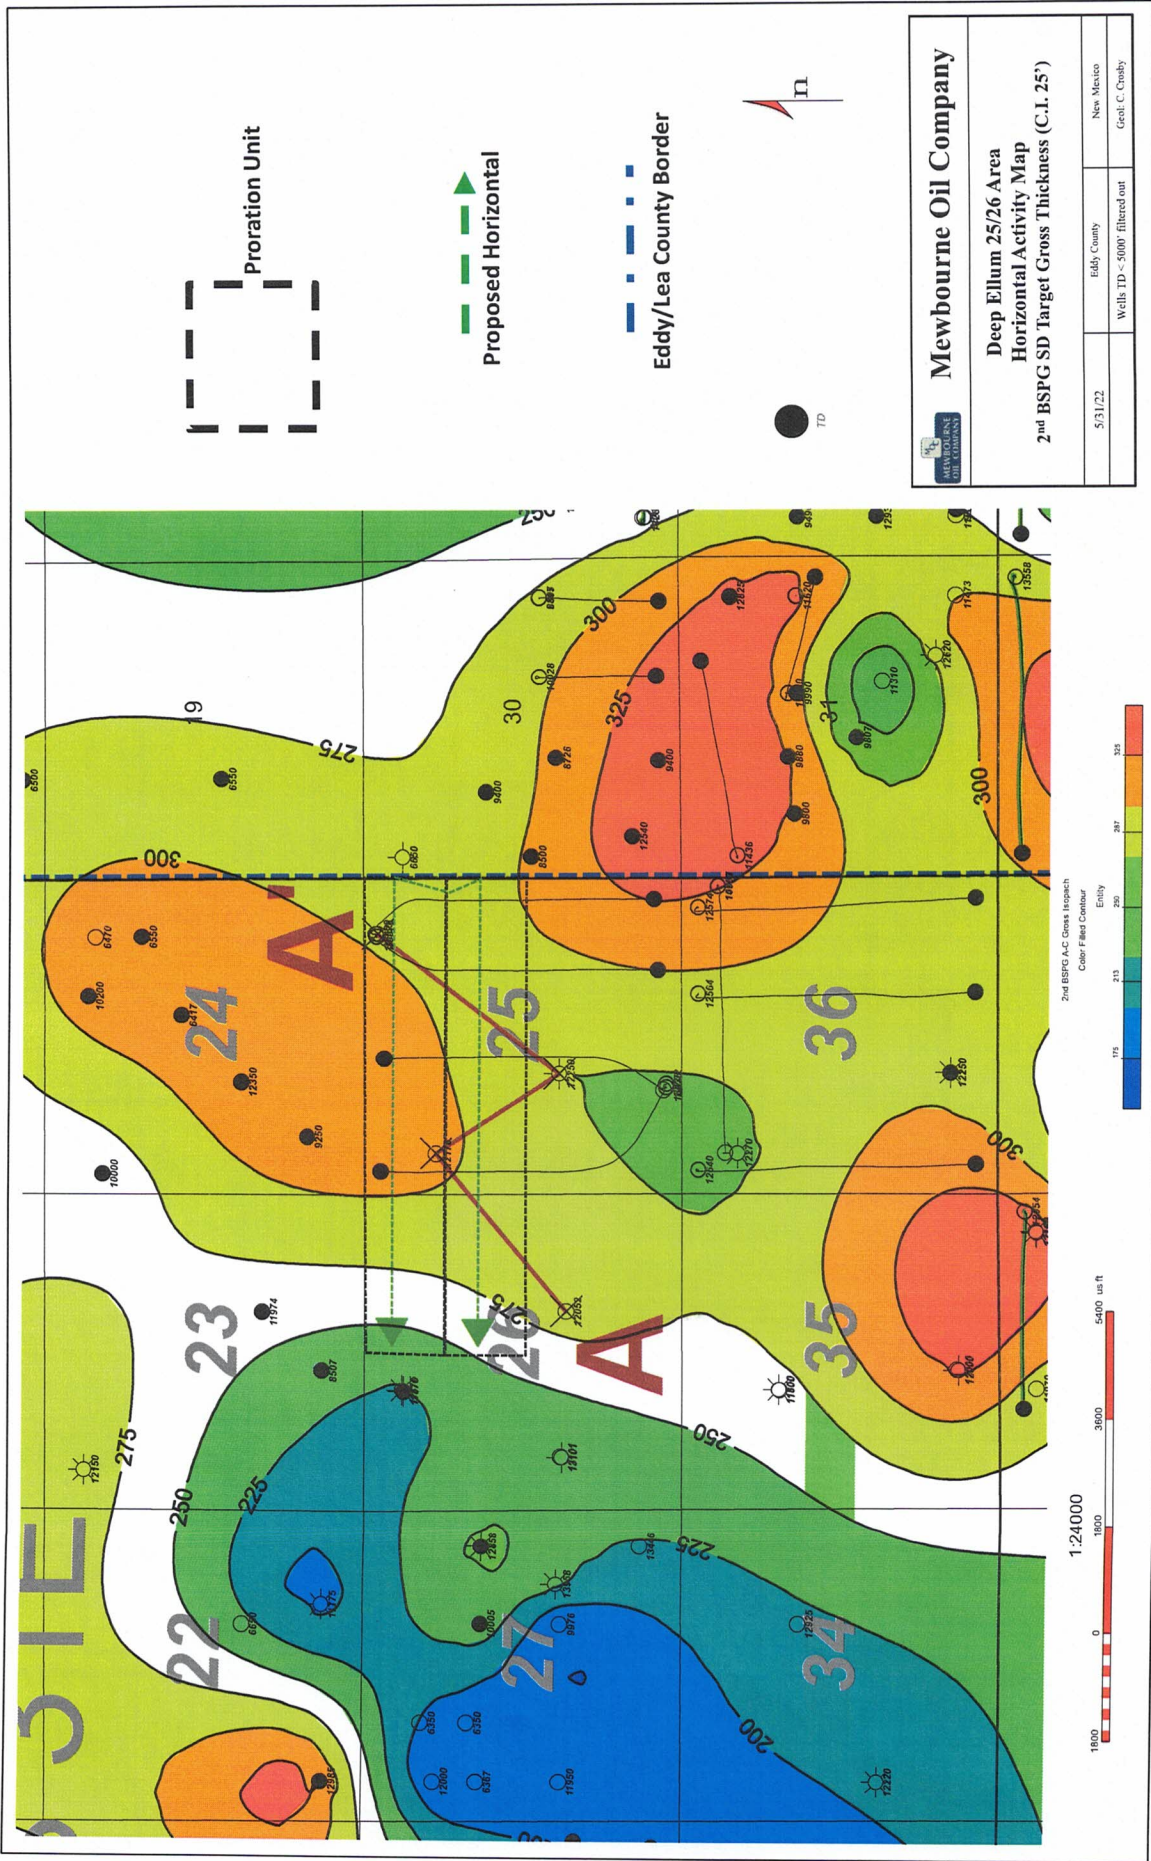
Proration Unit

Proposed Horizontal

Eddy/Lea County Border

TD

n

Mewbourne Oil Company

Deep Ellum 25/26 Area
Horizontal Activity Map
2nd BSPG SD Target Gross Thickness (C.I. 25')

5/31/22

Eddy County

New Mexico

Wells TD < 5000' filtered out

Geol: C. Crosby

MEWBOURNE OIL COMPANY

2nd BSPG A-C Gross Isopach
Color Filled Contour
Entity

175 213 250 287 325

1:24000

1800 0 1800 3600 5400 us ft

31E

22 23 24 25 26 27 34 35 36 19 30 31

A A'

300 325 275 250 225 200 300 300 275 250 225 200 300 250

6500 6550 9400 8726 8500 12540 9400 9880 9800 9990 9807 11310 12620 11473 13558 12625 13620 10028 8505 6850 6470 6550 10200 6417 12350 9250 10000 11974 8507 12876 12190 13101 12958 12175 6850 10005 13308 9976 13446 12925 6350 6350 12000 6387 11950 12985 12220 11800 12504 12574 12350 12640 12270 12055 12000 11436